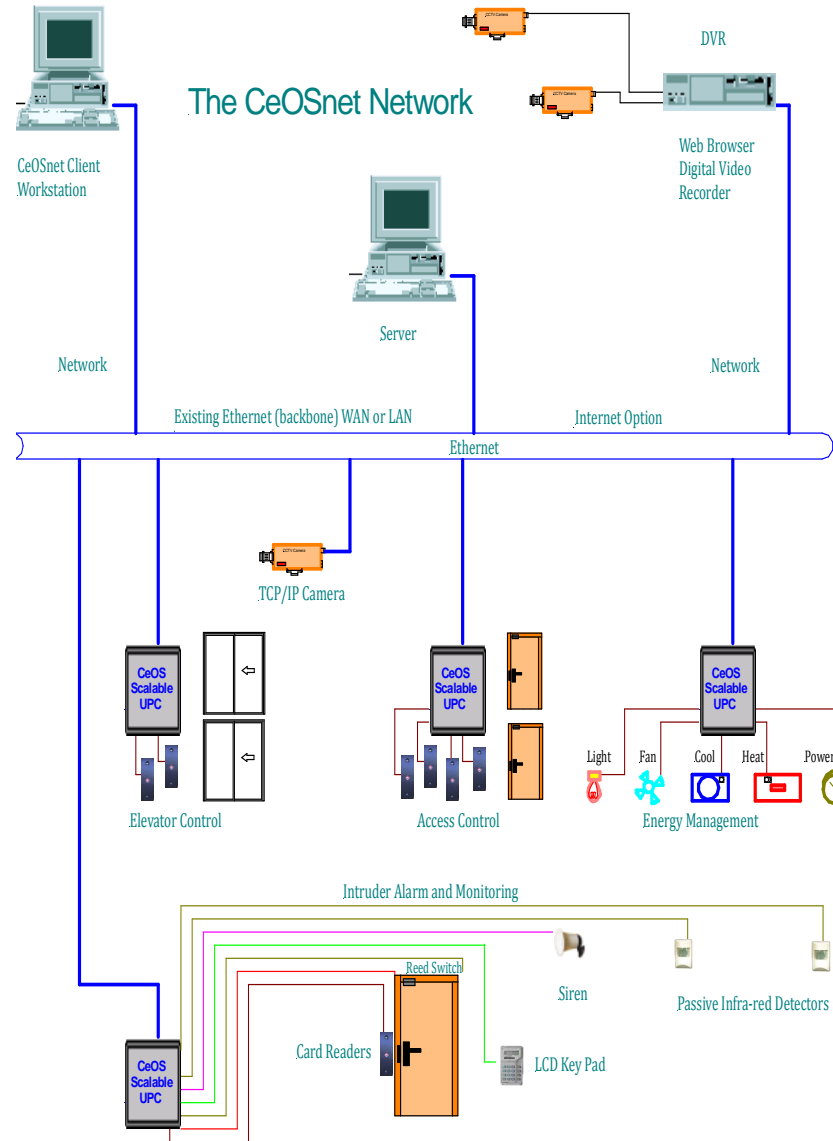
The CeOSnet Network

CeOSnet Client Workstation

DVR

CCTV Camera

CCTV Camera

Web Browser Digital Video Recorder

Server

Network

Network

Existing Ethernet (backbone) WAN or LAN

Internet Option

Ethernet

CCTV Camera

TCP/IP Camera

CeOS Scalable UPC

CeOS Scalable UPC

CeOS Scalable UPC

Light

Fan

Cool

Heat

Power

Elevator Control

Access Control

Energy Management

Intruder Alarm and Monitoring

Reed Switch

Siren

Passive Infra-red Detectors

Card Readers

LCD Key Pad

CeOS Scalable UPC